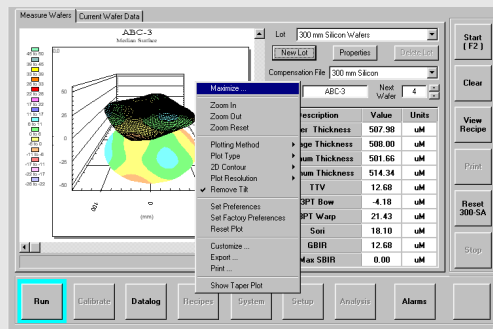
Measure Wafers | Current Wafer Data

ABC-3
Median Surface

40 to 50
30 to 40
20 to 30
10 to 20
0 to 10
-10 to 0
-20 to -10
-30 to -20
-40 to -30
-50 to -40
-60 to -50
-70 to -60
-80 to -70
-90 to -80

50
0
-50

(mm)

Lot | 300 mm Silicon Wafers
New Lot | Properties | Delete Lot
Compensation File | 300 mm Silicon
ABC-3 | Next Wafer | 4

Maximize ...
Zoom In
Zoom Out
Zoom Reset
Plotting Method
Plot Type
2D Contour
Plot Resolution
Remove Tilt
Set Preferences
Set Factory Preferences
Reset Plot
Customize ...
Export ...
Print ...
Show Taper Plot

| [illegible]scription | Value | Units |
|---|---|---|
| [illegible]er Thickness | 507.98 | uM |
| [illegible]ge Thickness | 508.00 | uM |
| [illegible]um Thickness | 501.66 | uM |
| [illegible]um Thickness | 514.34 | uM |
| TTV | 12.68 | uM |
| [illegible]3PT Bow | -4.18 | uM |
| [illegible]PT Warp | 21.43 | uM |
| Sori | 18.10 | uM |
| GBIR | 12.68 | uM |
| Max SBIR | 0.00 | uM |

Start (F2)
Clear
View Recipe
Print
Reset 300-SA
Stop

Run | Calibrate | Datalog | Recipes | System | Setup | Analysis | Alarms